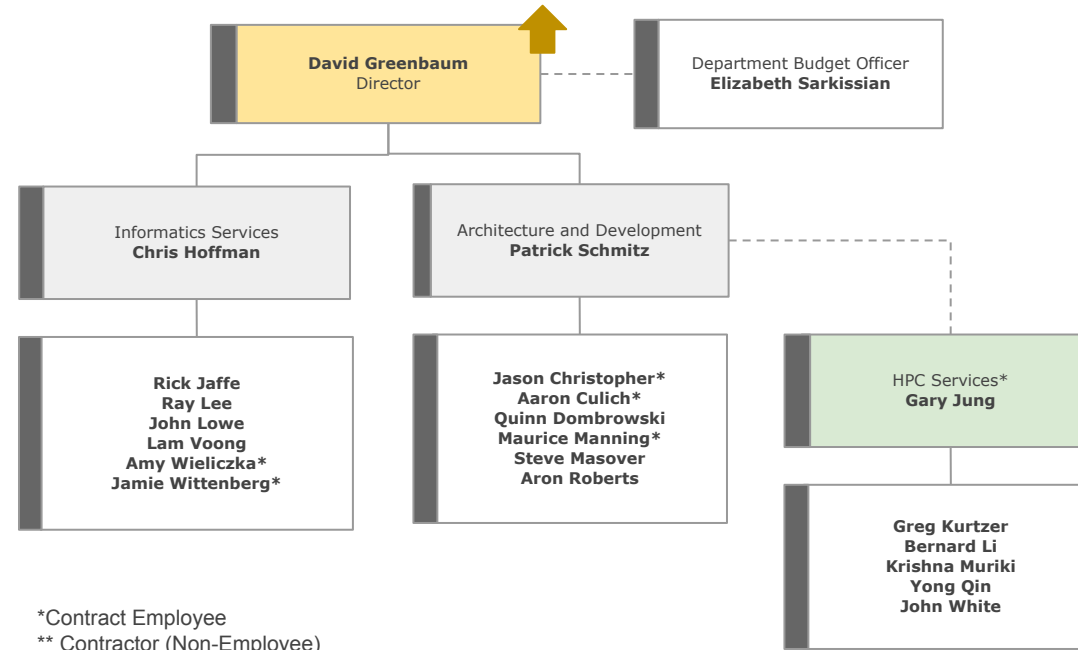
David Greenbaum
Director

Department Budget Officer
Elizabeth Sarkissian

Informatics Services
Chris Hoffman

Rick Jaffe
Ray Lee
John Lowe
Lam Voong
Amy Wieliczka*
Jamie Wittenberg*

Architecture and Development
Patrick Schmitz

Jason Christopher*
Aaron Culich*
Quinn Dombrowski
Maurice Manning*
Steve Masover
Aron Roberts

HPC Services*
Gary Jung

Greg Kurtzer
Bernard Li
Krishna Muriki
Yong Qin
John White

*Contract Employee
** Contractor (Non-Employee)